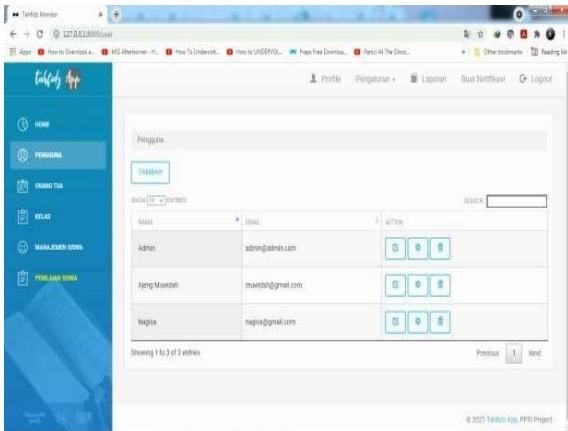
Tahfidz Monitor

127.0.0.1:8000/user

Apps How to Overclock a... MS Afterburner - H... How To Underclock... How to UNDERVOL... Fraps Free Downloa... Panic! At The Disco... Other bookmarks Reading list

tahfidz App

Profile Pengaturan Laporan Buat Notifikasi Logout

HOME

PENGGUNA

ORANG TUA

KELAS

MANAJEMEN SISWA

PENILAIAN SISWA

Pengguna

TAMBAH

SHOW 10 ENTRIES

SEARCH:

| NAMA | EMAIL | ACTION |
|---|---|---|
| Admin | admin@admin.com | |
| Ajeng Muwidah | muwidah@gmail.com | |
| Nagisa | nagisa@gmail.com | |

Showing 1 to 3 of 3 entries

Previous 1 Next

© 2021 Tahfidz App. PPSI Project